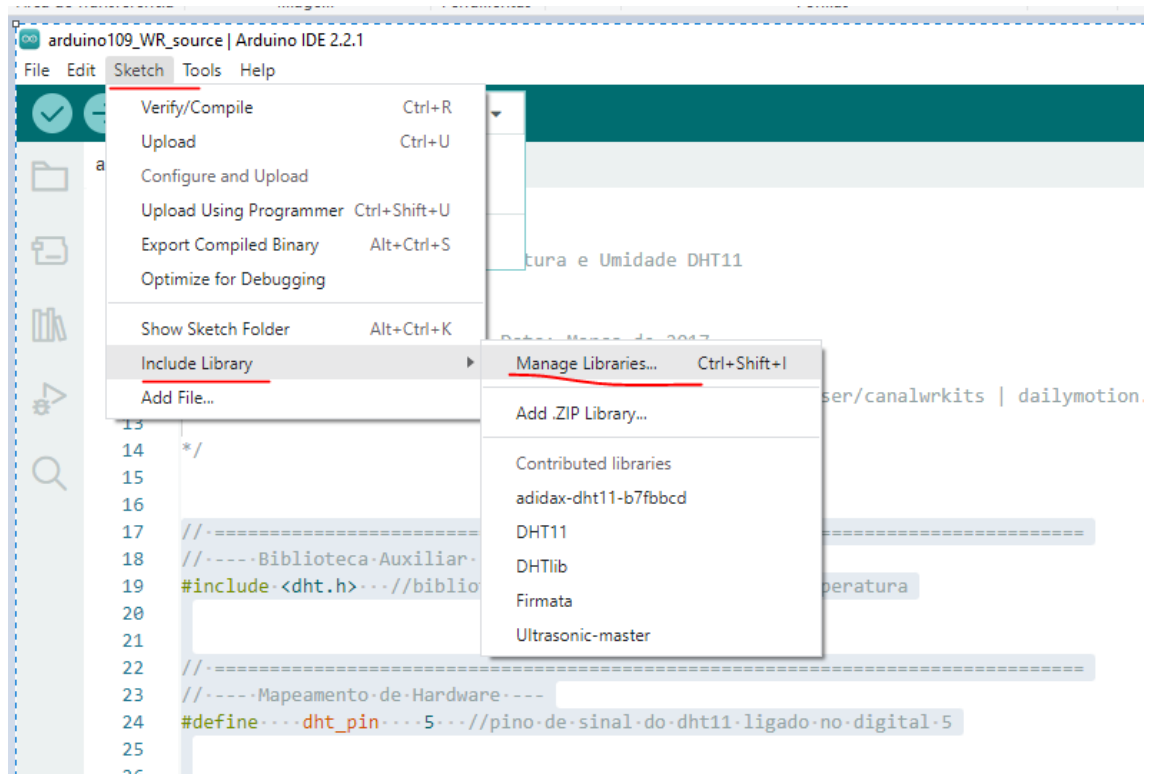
arduino109_WR_source | Arduino IDE 2.2.1
File Edit Sketch Tools Help

Verify/Compile Ctrl+R
Upload Ctrl+U
Configure and Upload
Upload Using Programmer Ctrl+Shift+U
Export Compiled Binary Alt+Ctrl+S
Optimize for Debugging
Show Sketch Folder Alt+Ctrl+K
Include Library
Add File...

Manage Libraries... Ctrl+Shift+I
Add .ZIP Library...
Contributed libraries
adidax-dht11-b7fbbcd
DHT11
DHTlib
Firmata
Ultrasonic-master

tura e Umidade DHT11
ser/canalwrkits | dailymotion.

13
14 */
15
16
17 //·=====================
18 //·----·Biblioteca·Auxiliar·
19 #include·<dht.h>···//biblio peratura
20
21
22 //·===================================================================
23 //·----·Mapeamento·de·Hardware·---
24 #define····dht_pin····5···//pino·de·sinal·do·dht11·ligado·no·digital·5
25